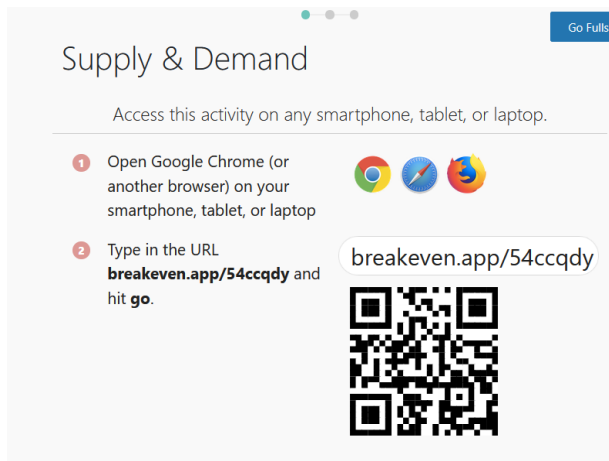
Go Fulls

Supply & Demand

Access this activity on any smartphone, tablet, or laptop.

1 Open Google Chrome (or another browser) on your smartphone, tablet, or laptop

2 Type in the URL **breakeven.app/54ccqdy** and hit **go**.

breakeven.app/54ccqdy